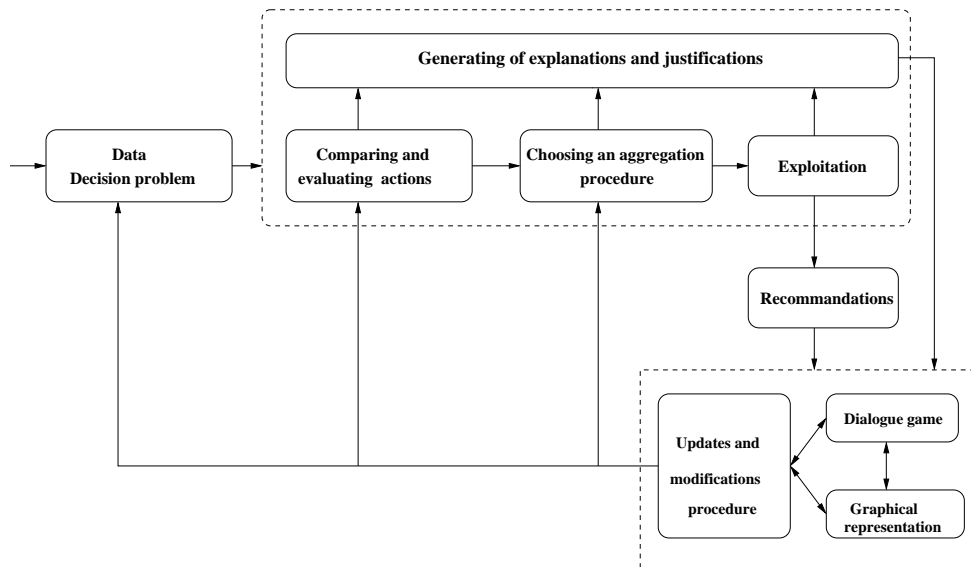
Generating of explanations and justifications

Data
Decision problem

Comparing and evaluating actions

Choosing an aggregation procedure

Exploitation

Recommandations

Updates and modifications procedure

Dialogue game

Graphical representation